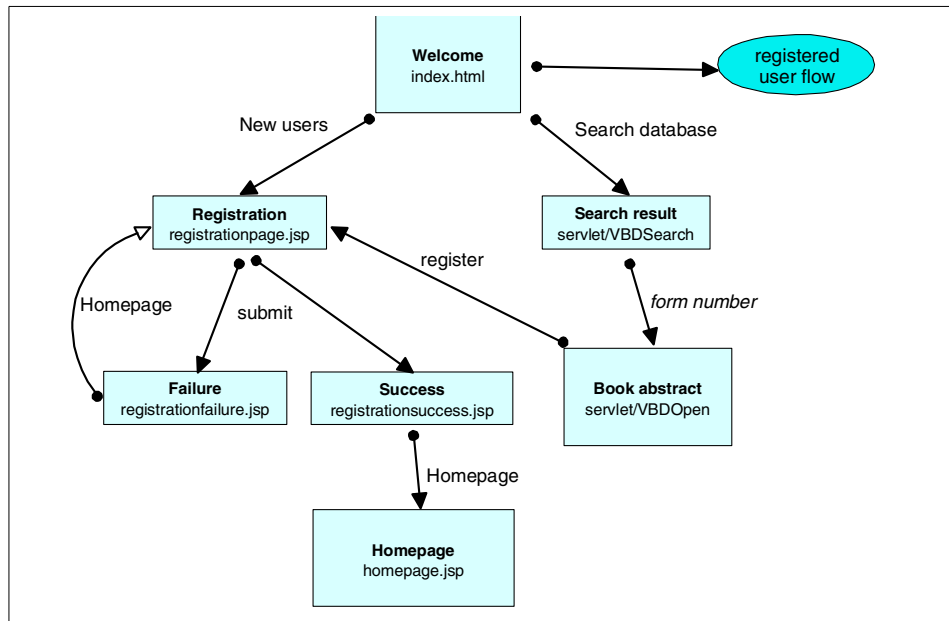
Welcome
index.html

registered user flow

New users

Search database

Registration
registrationpage.jsp

Search result
servlet/VBDSearch

register

Homepage

submit

form number

Failure
registrationfailure.jsp

Success
registrationsuccess.jsp

Book abstract
servlet/VBDOpen

Homepage

Homepage
homepage.jsp